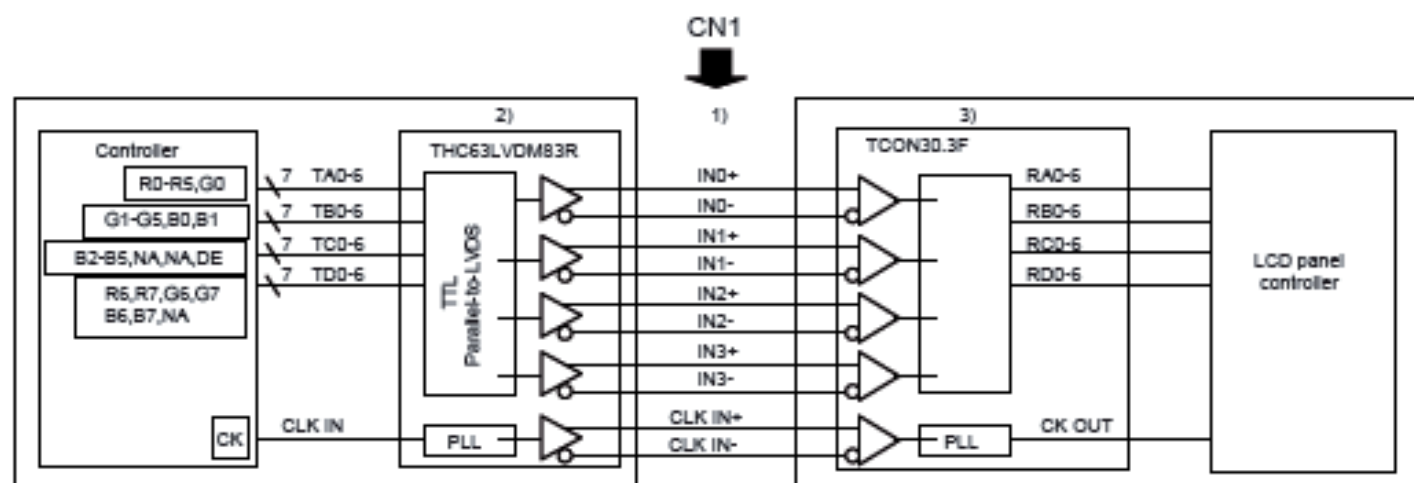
CN1

2)

1)

3)

Controller

R0-R5,G0

G1-G5,B0,B1

B2-B5,NA,NA,DE

R6,R7,G6,G7 B6,B7,NA

CK

7 TA0-6

7 TB0-6

7 TC0-6

7 TD0-6

CLK IN

THC63LVDM83R

TTL Parallel-to-LVDS

PLL

IN0+

IN0-

IN1+

IN1-

IN2+

IN2-

IN3+

IN3-

CLK IN+

CLK IN-

TCON30.3F

PLL

RA0-6

RB0-6

RC0-6

RD0-6

CK OUT

LCD panel controller